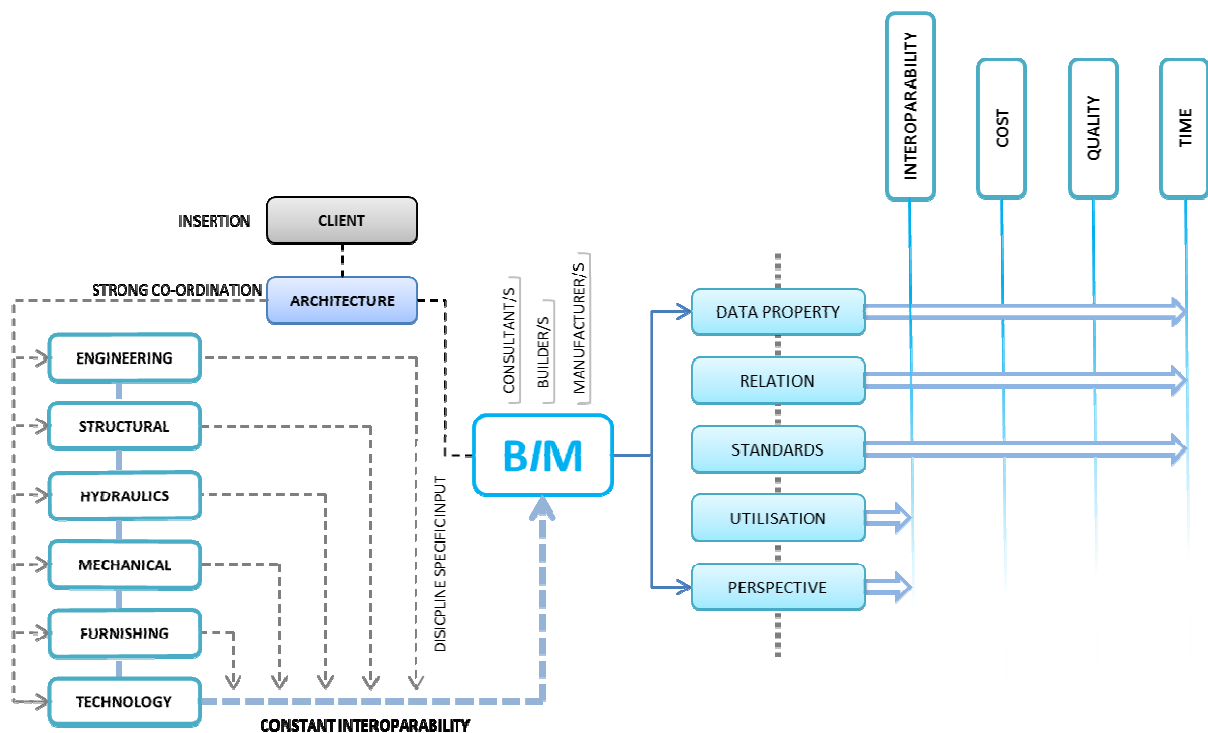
INTEROPARABILITY

COST

QUALITY

TIME

INSERTION

CLIENT

STRONG CO-ORDINATION

ARCHITECTURE

CONSULTANT/S

BUILDER/S

MANUFACTURER/S

ENGINEERING

STRUCTURAL

HYDRAULICS

MECHANICAL

FURNISHING

TECHNOLOGY

DISICPLINE SPECIFIC INPUT

B/M

DATA PROPERTY

RELATION

STANDARDS

UTILISATION

PERSPECTIVE

CONSTANT INTEROPARABILITY